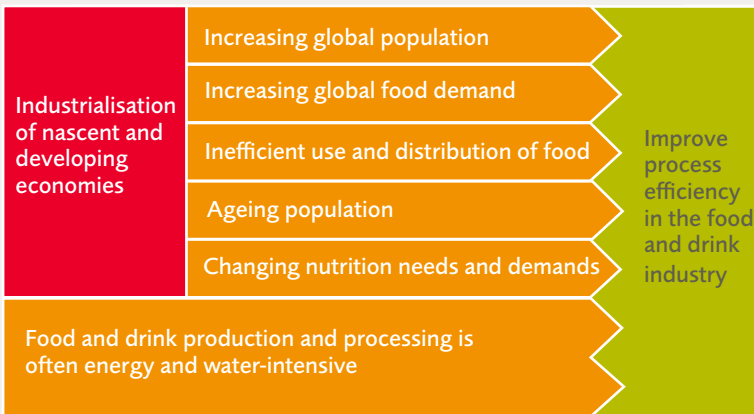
Industrialisation of nascent and developing economies

Increasing global population

Increasing global food demand

Inefficient use and distribution of food

Ageing population

Changing nutrition needs and demands

Food and drink production and processing is often energy and water-intensive

Improve process efficiency in the food and drink industry